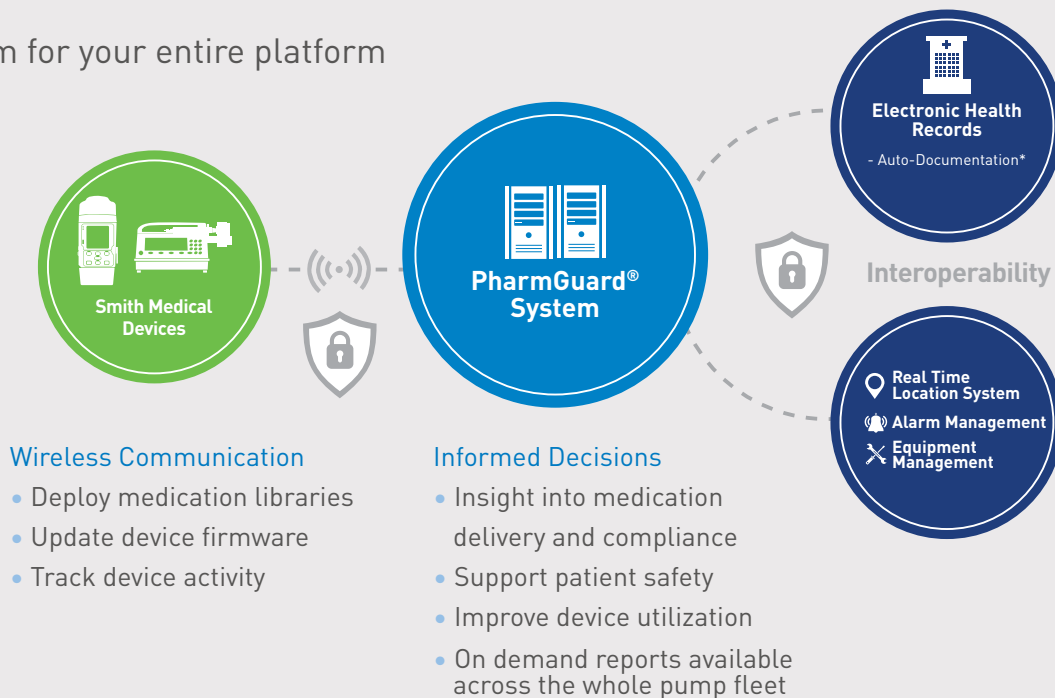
m for your entire platform

Smith Medical Devices

PharmGuard® System

Electronic Health Records
- Auto-Documentation*

Interoperability

Real Time Location System
Alarm Management
Equipment Management

Wireless Communication
• Deploy medication libraries
• Update device firmware
• Track device activity

Informed Decisions
• Insight into medication delivery and compliance
• Support patient safety
• Improve device utilization
• On demand reports available across the whole pump fleet